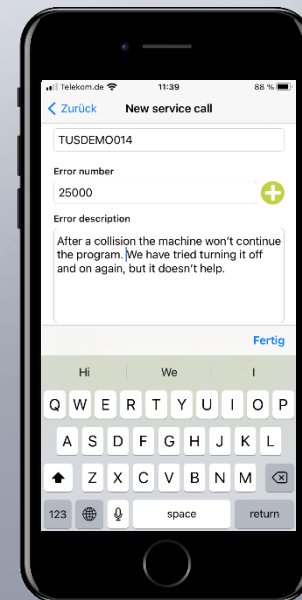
Telekom.de 11:39 88 %

Zurück New service call

TUSDEMO014

Error number

25000

Error description

After a collision the machine won't continue the program. We have tried turning it off and on again, but it doesn't help.

Fertig

Hi We I

Q W E R T Z U I O P
A S D F G H J K L
Z X C V B N M
123 space return